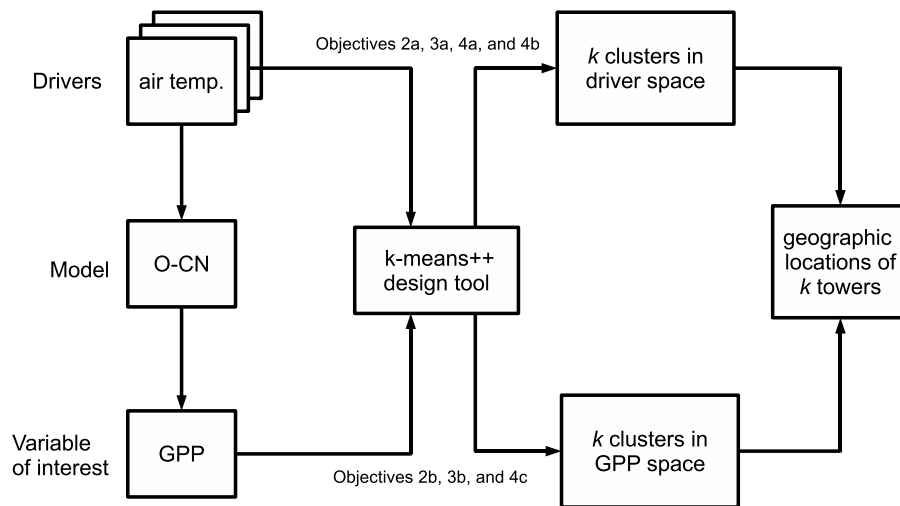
Drivers

air temp.

Objectives 2a, 3a, 4a, and 4b

*k* clusters in driver space

Model

O-CN

k-means++ design tool

geographic locations of *k* towers

Variable of interest

GPP

Objectives 2b, 3b, and 4c

*k* clusters in GPP space